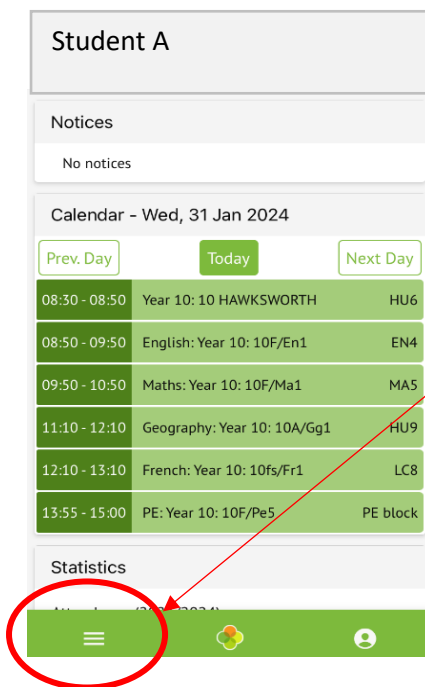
Student A

Notices

No notices

Calendar - Wed, 31 Jan 2024

Prev. Day Today Next Day

| | | |
|---|---|---|
| 08:30 - 08:50 | Year 10: 10 HAWKSWORTH | HU6 |
| 08:50 - 09:50 | English: Year 10: 10F/En1 | EN4 |
| 09:50 - 10:50 | Maths: Year 10: 10F/Ma1 | MA5 |
| 11:10 - 12:10 | Geography: Year 10: 10A/Gg1 | HU9 |
| 12:10 - 13:10 | French: Year 10: 10fs/Fr1 | LC8 |
| 13:55 - 15:00 | PE: Year 10: 10F/Pe5 | PE block |

Statistics

Attendance (20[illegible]/2024)